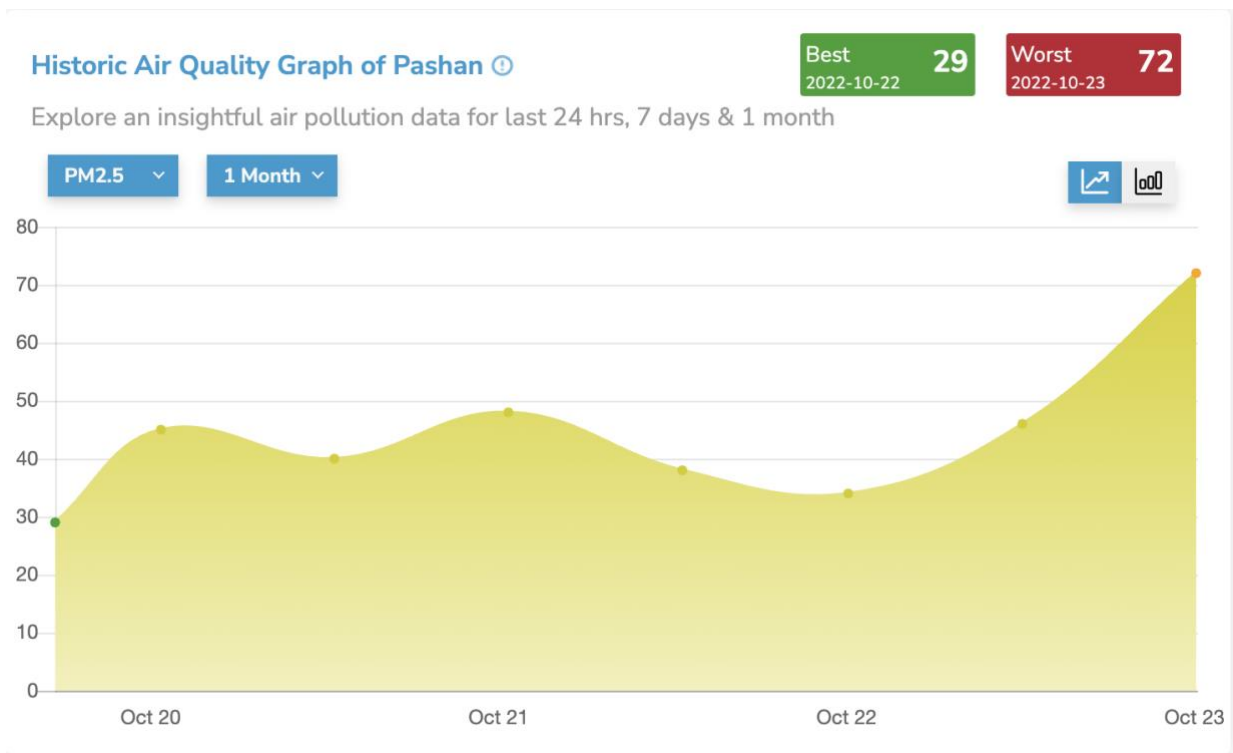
Historic Air Quality Graph of Pashan

Best 29
2022-10-22

Worst 72
2022-10-23

Explore an insightful air pollution data for last 24 hrs, 7 days & 1 month

PM2.5

1 Month

80
70
60
50
40
30
20
10
0

Oct 20
Oct 21
Oct 22
Oct 23